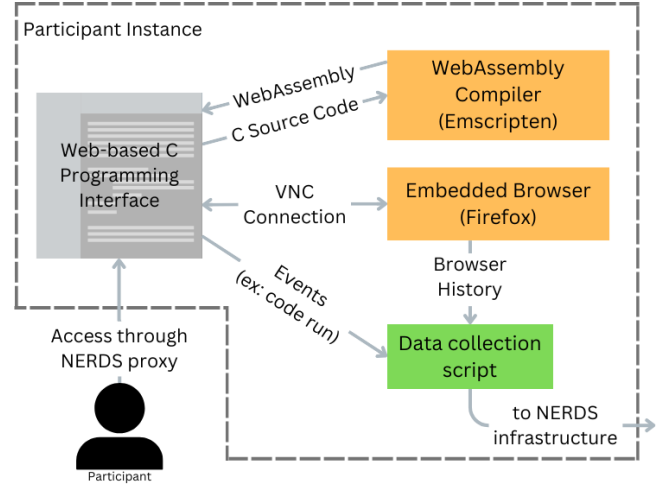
Participant Instance

WebAssembly

C Source Code

WebAssembly Compiler (Emscripten)

Web-based C Programming Interface

VNC Connection

Embedded Browser (Firefox)

Browser History

Events (ex: code run)

Access through NERDS proxy

Data collection script

to NERDS infrastructure

Participant